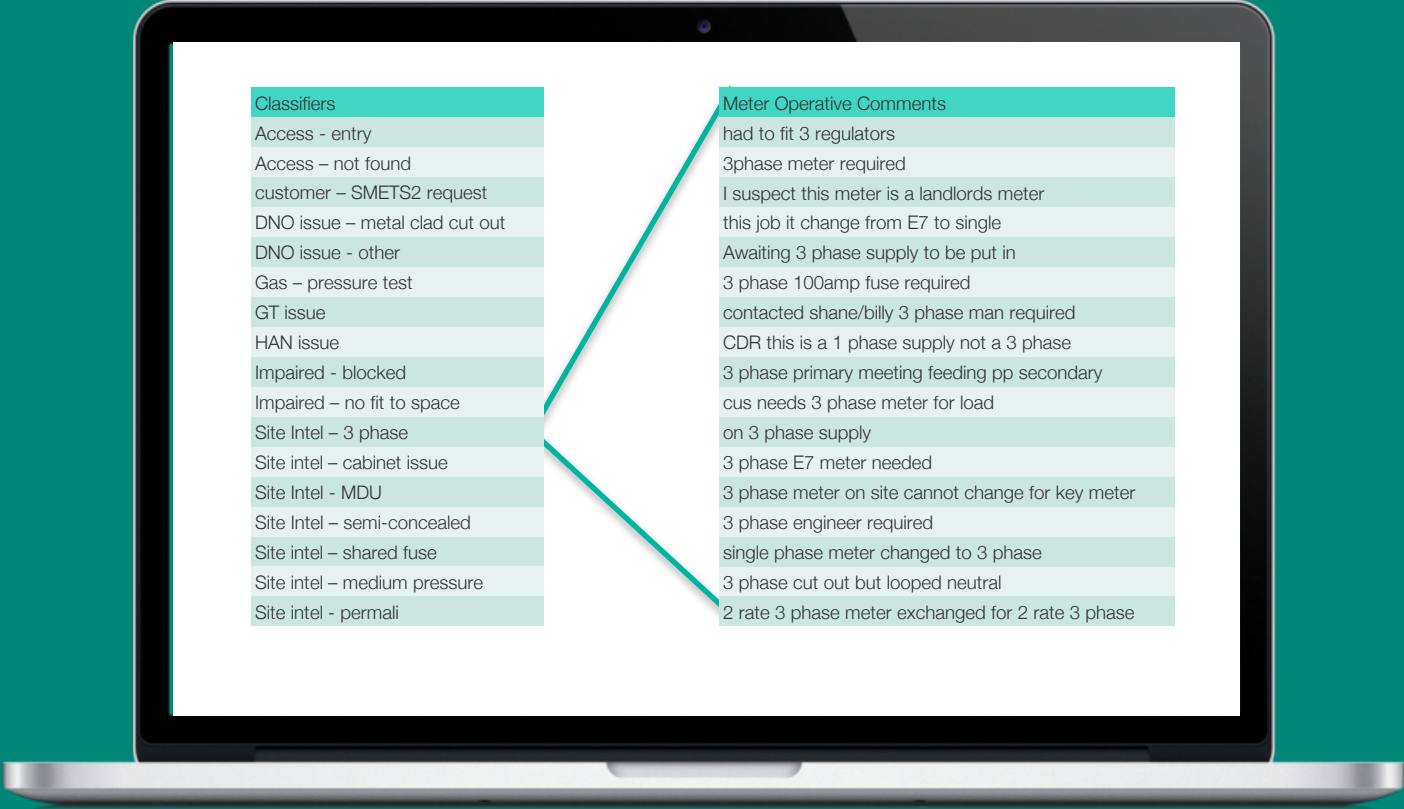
| Classifiers |
|---|
| Access - entry |
| Access – not found |
| customer – SMETS2 request |
| DNO issue – metal clad cut out |
| DNO issue - other |
| Gas – pressure test |
| GT issue |
| HAN issue |
| Impaired - blocked |
| Impaired – no fit to space |
| Site Intel – 3 phase |
| Site intel – cabinet issue |
| Site Intel - MDU |
| Site Intel – semi-concealed |
| Site intel – shared fuse |
| Site intel – medium pressure |
| Site intel - permali |

| Meter Operative Comments |
|---|
| had to fit 3 regulators |
| 3phase meter required |
| I suspect this meter is a landlords meter |
| this job it change from E7 to single |
| Awaiting 3 phase supply to be put in |
| 3 phase 100amp fuse required |
| contacted shane/billy 3 phase man required |
| CDR this is a 1 phase supply not a 3 phase |
| 3 phase primary meeting feeding pp secondary |
| cus needs 3 phase meter for load |
| on 3 phase supply |
| 3 phase E7 meter needed |
| 3 phase meter on site cannot change for key meter |
| 3 phase engineer required |
| single phase meter changed to 3 phase |
| 3 phase cut out but looped neutral |
| 2 rate 3 phase meter exchanged for 2 rate 3 phase |